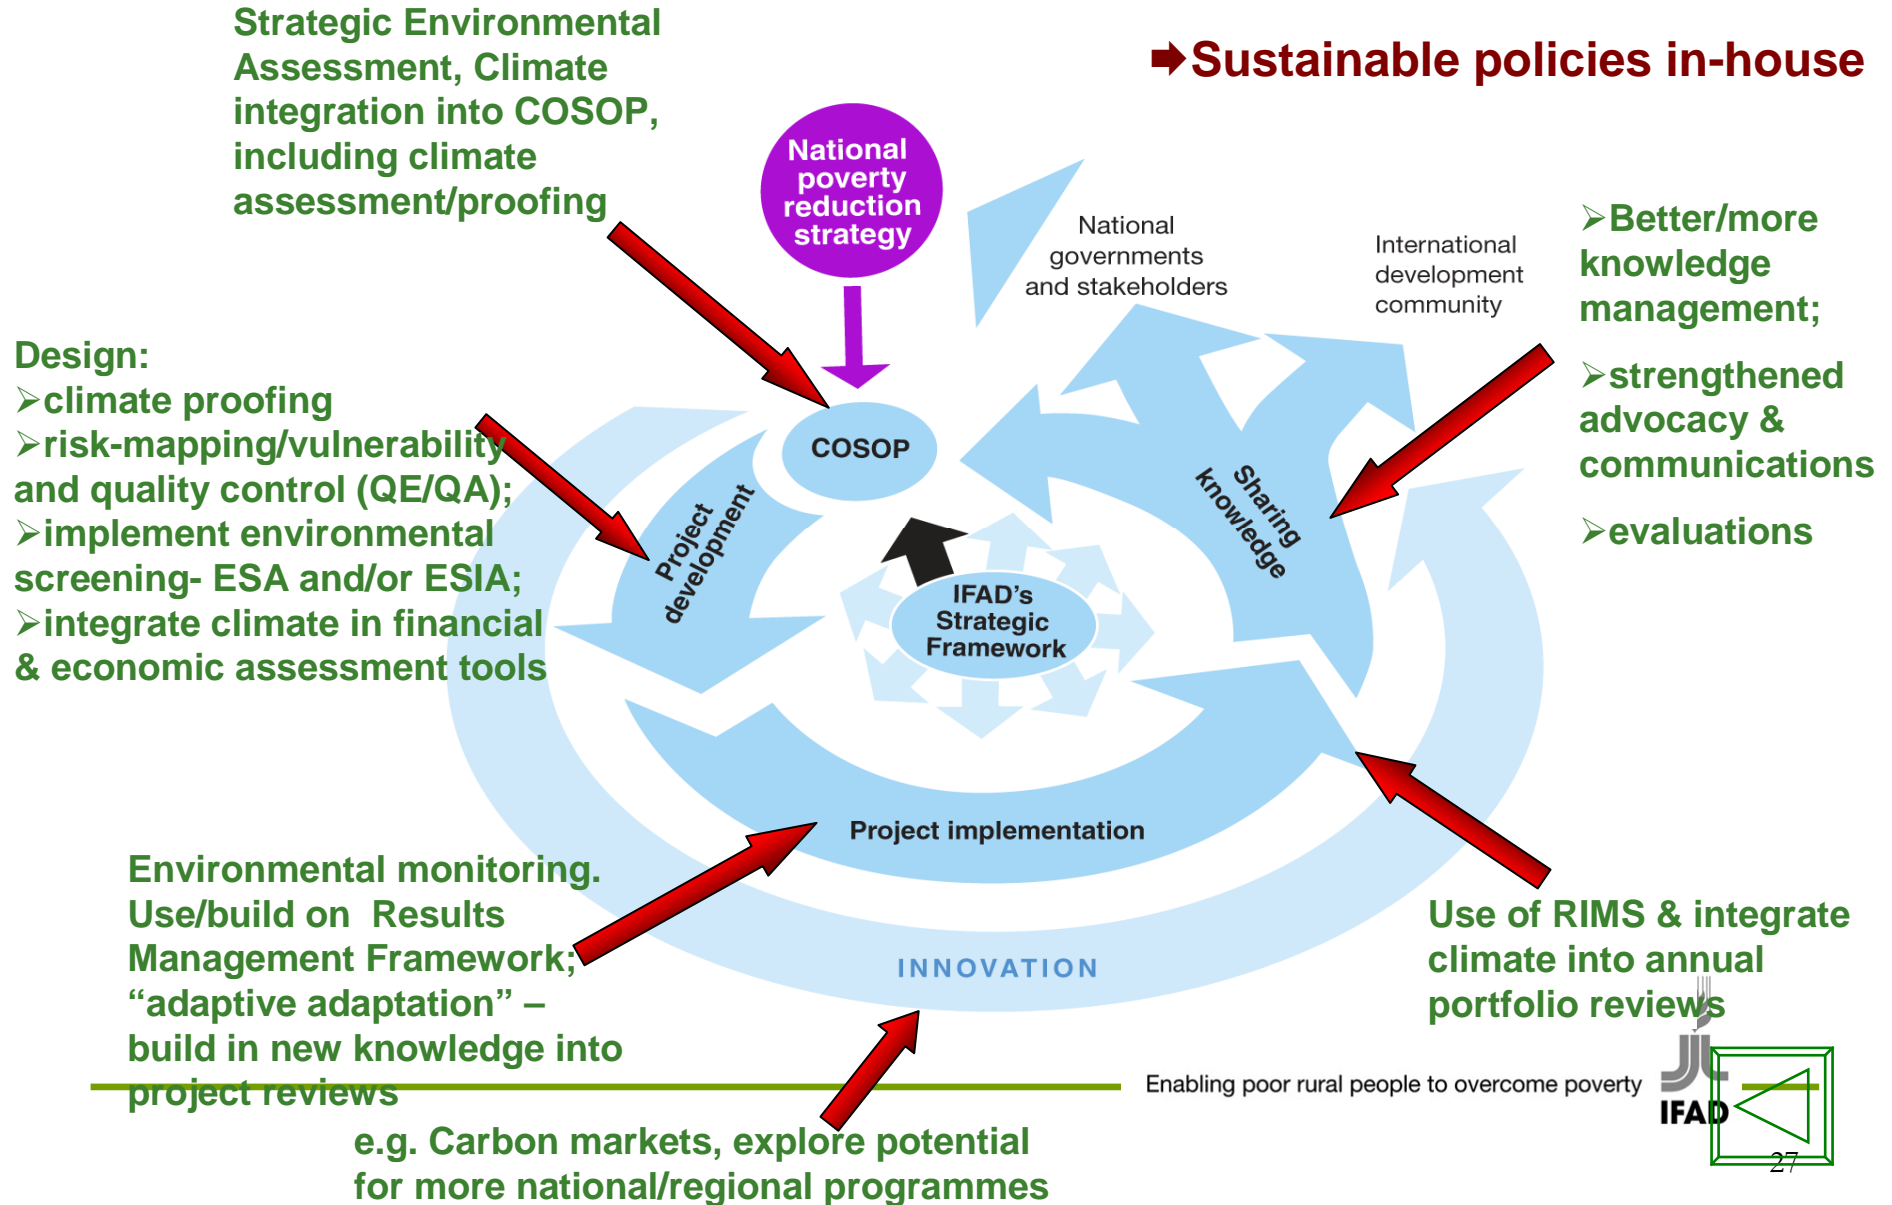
Strategic Environmental Assessment, Climate integration into COSOP, including climate assessment/proofing

➡Sustainable policies in-house

National poverty reduction strategy

National governments and stakeholders

International development community

➢Better/more knowledge management;

➢strengthened advocacy & communications

➢evaluations

Design:
➢climate proofing
➢risk-mapping/vulnerability and quality control (QE/QA);
➢implement environmental screening- ESA and/or ESIA;
➢integrate climate in financial & economic assessment tools

COSOP

Project development

Sharing knowledge

IFAD's Strategic Framework

Project implementation

INNOVATION

Environmental monitoring. Use/build on Results Management Framework; "adaptive adaptation" – build in new knowledge into project reviews

Use of RIMS & integrate climate into annual portfolio reviews

Enabling poor rural people to overcome poverty

IFAD

27

e.g. Carbon markets, explore potential for more national/regional programmes